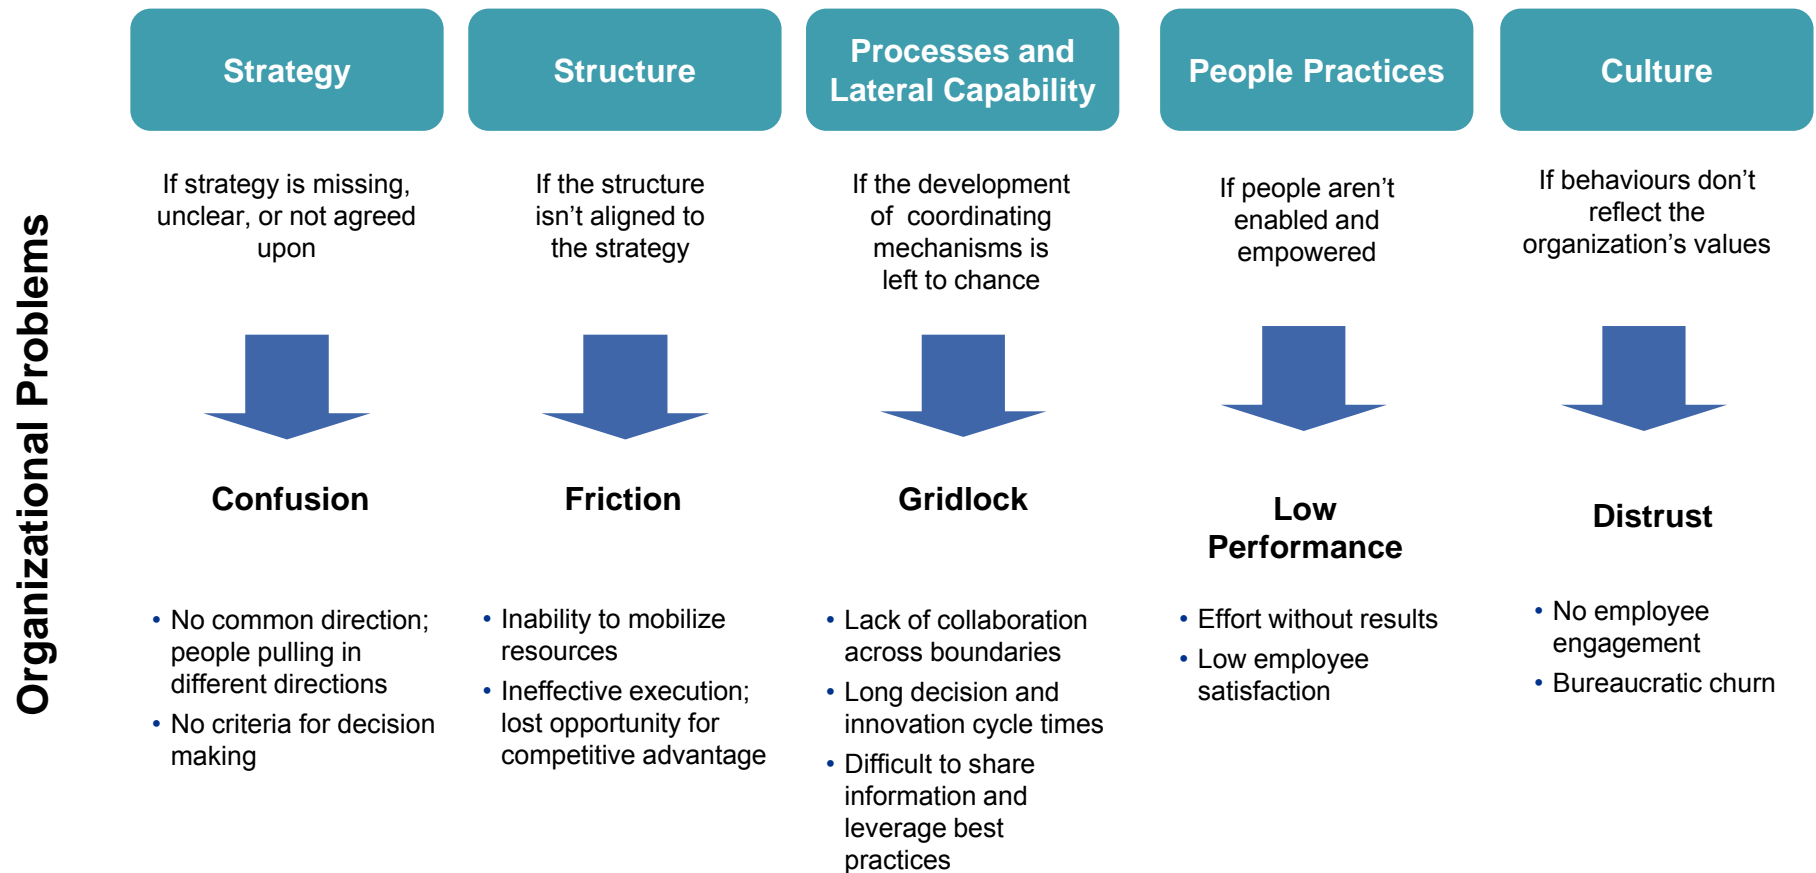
Organizational Problems

Strategy

If strategy is missing, unclear, or not agreed upon

Confusion

• No common direction; people pulling in different directions
• No criteria for decision making

Structure

If the structure isn’t aligned to the strategy

Friction

• Inability to mobilize resources
• Ineffective execution; lost opportunity for competitive advantage

Processes and Lateral Capability

If the development of coordinating mechanisms is left to chance

Gridlock

• Lack of collaboration across boundaries
• Long decision and innovation cycle times
• Difficult to share information and leverage best practices

People Practices

If people aren’t enabled and empowered

Low Performance

• Effort without results
• Low employee satisfaction

Culture

If behaviours don’t reflect the organization’s values

Distrust

• No employee engagement
• Bureaucratic churn